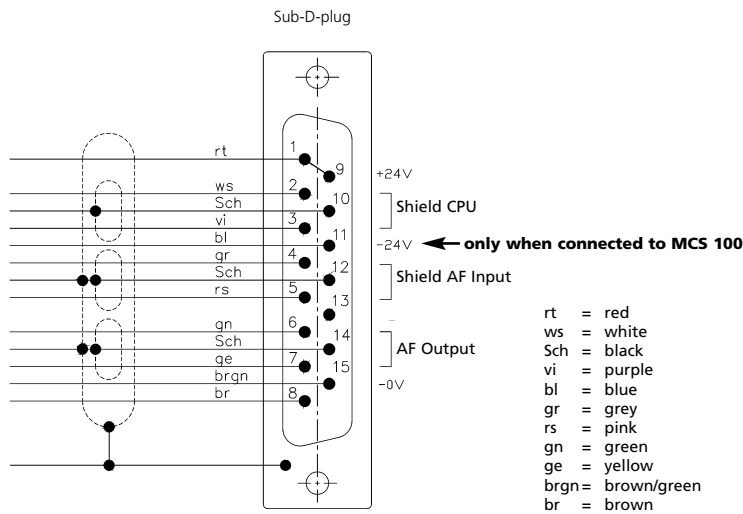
Sub-D-plug

rt
ws
Sch
vi
bl
gr
Sch
rs
gn
Sch
ge
brgn
br

1
9
2
10
3
11
4
12
5
13
6
14
7
15
8

+24V
Shield CPU
-24V ← only when connected to MCS 100
Shield AF Input
AF Output
-0V

rt = red
ws = white
Sch = black
vi = purple
bl = blue
gr = grey
rs = pink
gn = green
ge = yellow
brgn = brown/green
br = brown